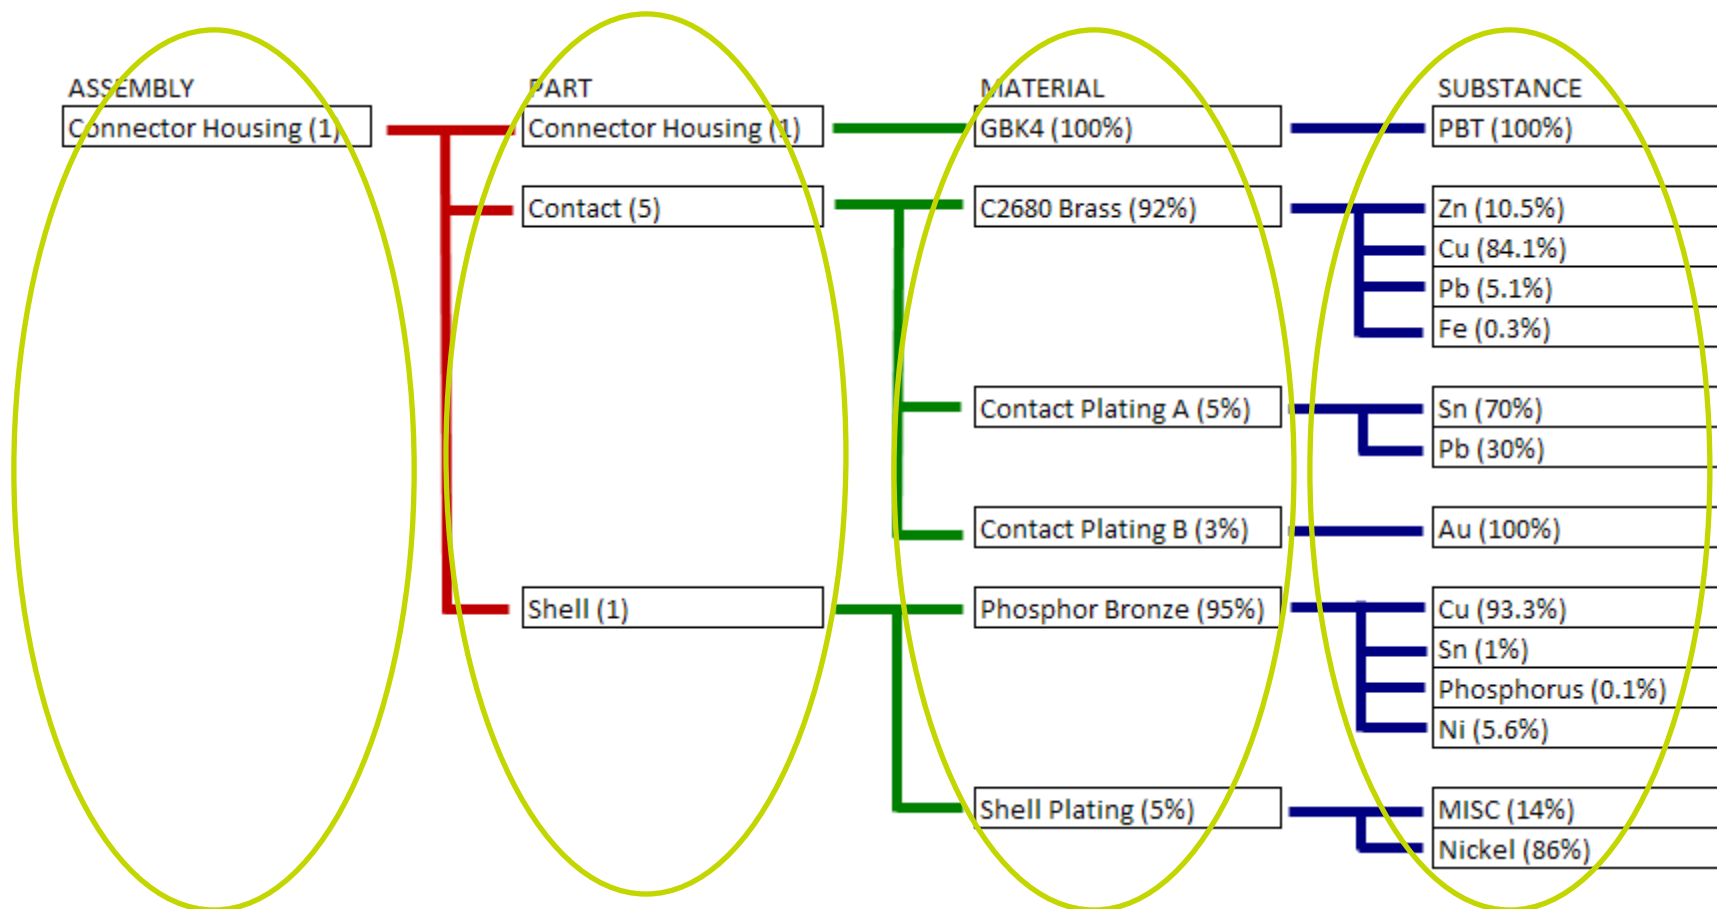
ASSEMBLY

Connector Housing (1)

PART

Connector Housing (1)

Contact (5)

Shell (1)

MATERIAL

GBK4 (100%)

C2680 Brass (92%)

Contact Plating A (5%)

Contact Plating B (3%)

Phosphor Bronze (95%)

Shell Plating (5%)

SUBSTANCE

PBT (100%)

Zn (10.5%)

Cu (84.1%)

Pb (5.1%)

Fe (0.3%)

Sn (70%)

Pb (30%)

Au (100%)

Cu (93.3%)

Sn (1%)

Phosphorus (0.1%)

Ni (5.6%)

MISC (14%)

Nickel (86%)